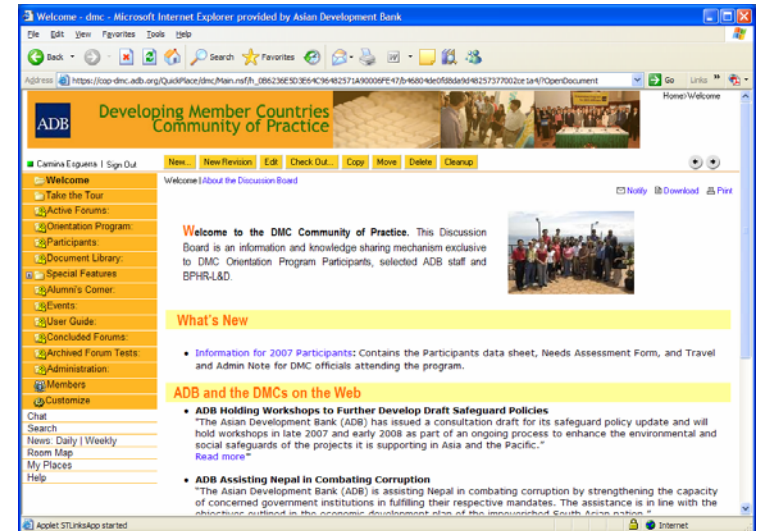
Welcome - dmc - Microsoft Internet Explorer provided by Asian Development Bank

File Edit View Favorites Tools Help

Back Search Favorites

Address https://cop-dmc.adb.org/QuickPlace/dmc/Main.nsf/h_0B6236E5D3E64C96482571A90006FE47/b46804de0fd8da9d48257377002ce1a4/?OpenDocument Go Links

ADB Developing Member Countries Community of Practice

Home>Welcome

Camina Esguerra | Sign Out

New... New Revision Edit Check Out... Copy Move Delete Cleanup

Welcome
Take the Tour
Active Forums:
Orientation Program:
Participants:
Document Library:
Special Features
Alumni's Corner:
Events:
User Guide:
Concluded Forums:
Archived Forum Tests:
Administration:
Members
Customize
Chat
Search
News: Daily | Weekly
Room Map
My Places
Help

Welcome | About the Discussion Board

Notify Download Print

Welcome to the DMC Community of Practice. This Discussion Board is an information and knowledge sharing mechanism exclusive to DMC Orientation Program Participants, selected ADB staff and BPHR-L&D.

What's New

• Information for 2007 Participants: Contains the Participants data sheet, Needs Assessment Form, and Travel and Admin Note for DMC officials attending the program.

ADB and the DMCs on the Web

• ADB Holding Workshops to Further Develop Draft Safeguard Policies
"The Asian Development Bank (ADB) has issued a consultation draft for its safeguard policy update and will hold workshops in late 2007 and early 2008 as part of an ongoing process to enhance the environmental and social safeguards of the projects it is supporting in Asia and the Pacific."
Read more

• ADB Assisting Nepal in Combating Corruption
"The Asian Development Bank (ADB) is assisting Nepal in combating corruption by strengthening the capacity of concerned government institutions in fulfilling their respective mandates. The assistance is in line with the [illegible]

Applet STLinksApp started

Internet